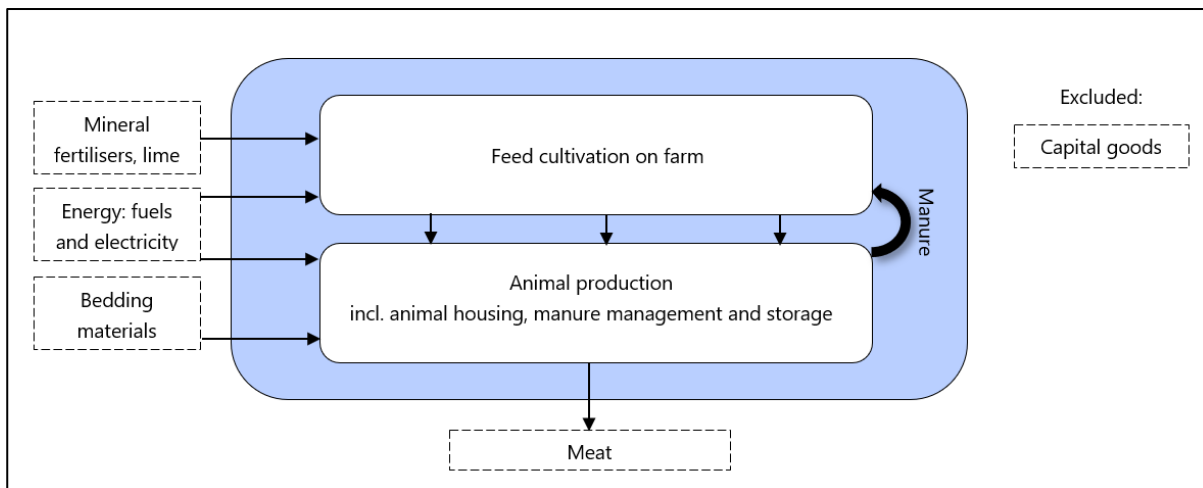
Mineral fertilisers, lime

Energy: fuels and electricity

Bedding materials

Feed cultivation on farm

Animal production
incl. animal housing, manure management and storage

Manure

Excluded:

Capital goods

Meat